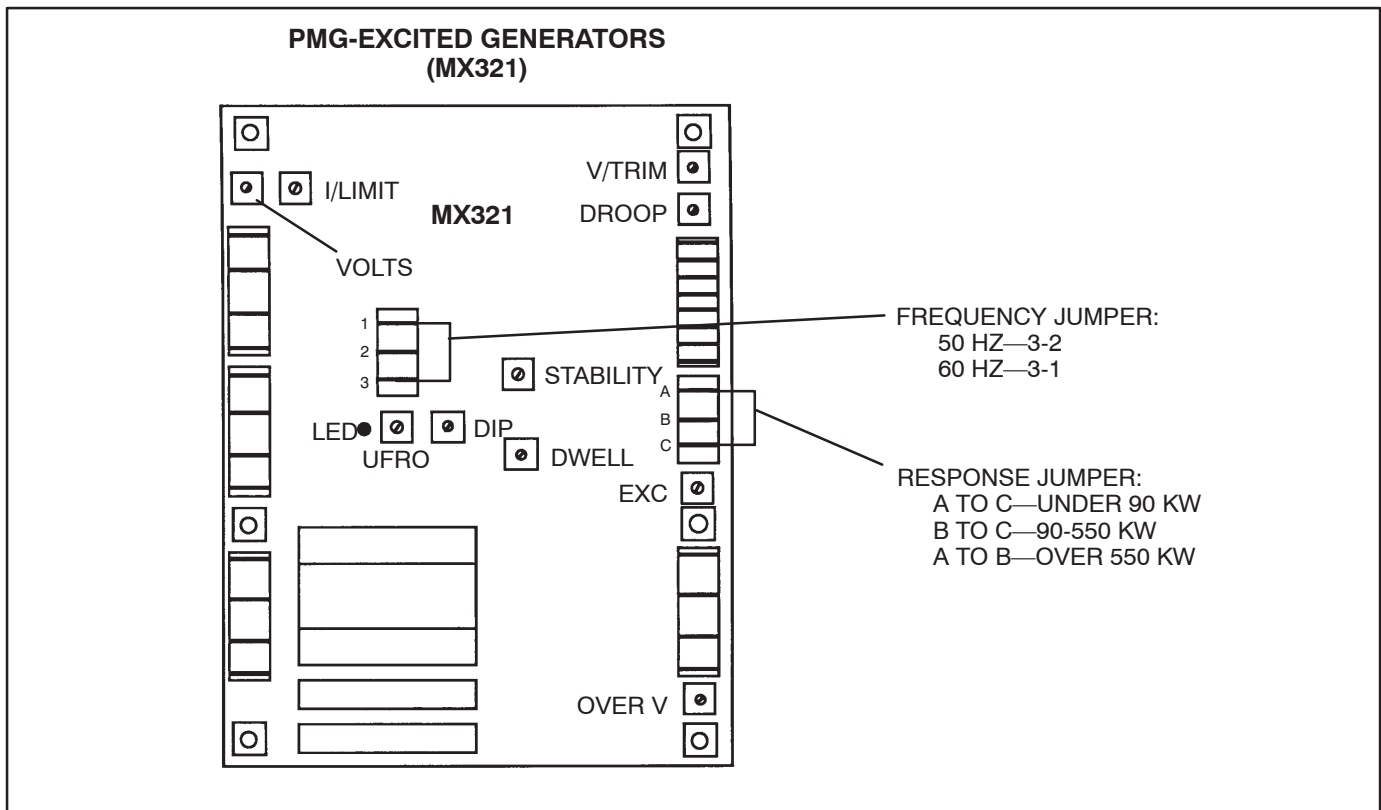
PMG-EXCITED GENERATORS
(MX321)

I/LIMIT

V/TRIM

MX321

DROOP

VOLTS

1
2
3

FREQUENCY JUMPER:
50 HZ—3-2
60 HZ—3-1

STABILITY

A
B
C

LED

DIP

UFRO

DWELL

RESPONSE JUMPER:
A TO C—UNDER 90 KW
B TO C—90-550 KW
A TO B—OVER 550 KW

EXC

OVER V